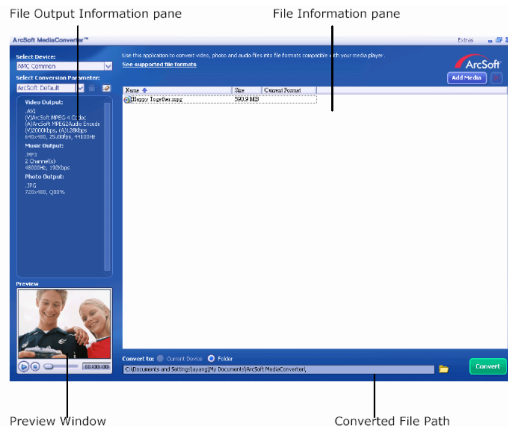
File Output Information pane

File Information pane

ArcSoft MediaConverter™

Extras

Select Device:

MAC Common

Select Conversion Parameter:

ArcSoft Default

Video Output:

.AVI
(V)ArcSoft MPEG-4 Codec
(A)ArcSoft MPEG Audio Encode
(V)2000Kbps, (A)128Kbps
640x480, 25.00fps, 44100Hz

Music Output:

.MP3
2 Channel(s)
48000Hz, 192Kbps

Photo Output:

.JPG
720x480, Q80%

Preview

00:00:00

Use this application to convert video, photo and audio files into file formats compatible with your media player.

See supported file formats

ArcSoft

Add Media

| Name | Size | Convert Format |
|---|---|---|
| Happy Together.mpg | 500.9 MB | |

Convert to: Current Device Folder

C:\Documents and Settings\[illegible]\My Documents\ArcSoft MediaConverter\

Convert

Preview Window

Converted File Path